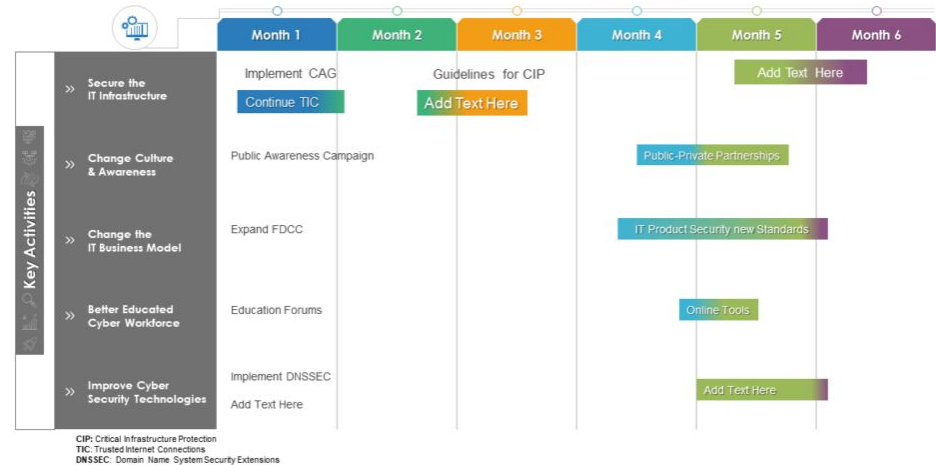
Month 1
Month 2
Month 3
Month 4
Month 5
Month 6

Key Activities

» Secure the IT Infrastructure
Implement CAG
Guidelines for CIP
Add Text Here
Continue TIC
Add Text Here

» Change Culture & Awareness
Public Awareness Campaign
Public-Private Partnerships

» Change the IT Business Model
Expand FDCC
IT Product Security new Standards

» Better Educated Cyber Workforce
Education Forums
Online Tools

» Improve Cyber Security Technologies
Implement DNSSEC
Add Text Here
Add Text Here

CIP: Critical Infrastructure Protection
TIC: Trusted Internet Connections
DNSSEC: Domain Name System Security Extensions